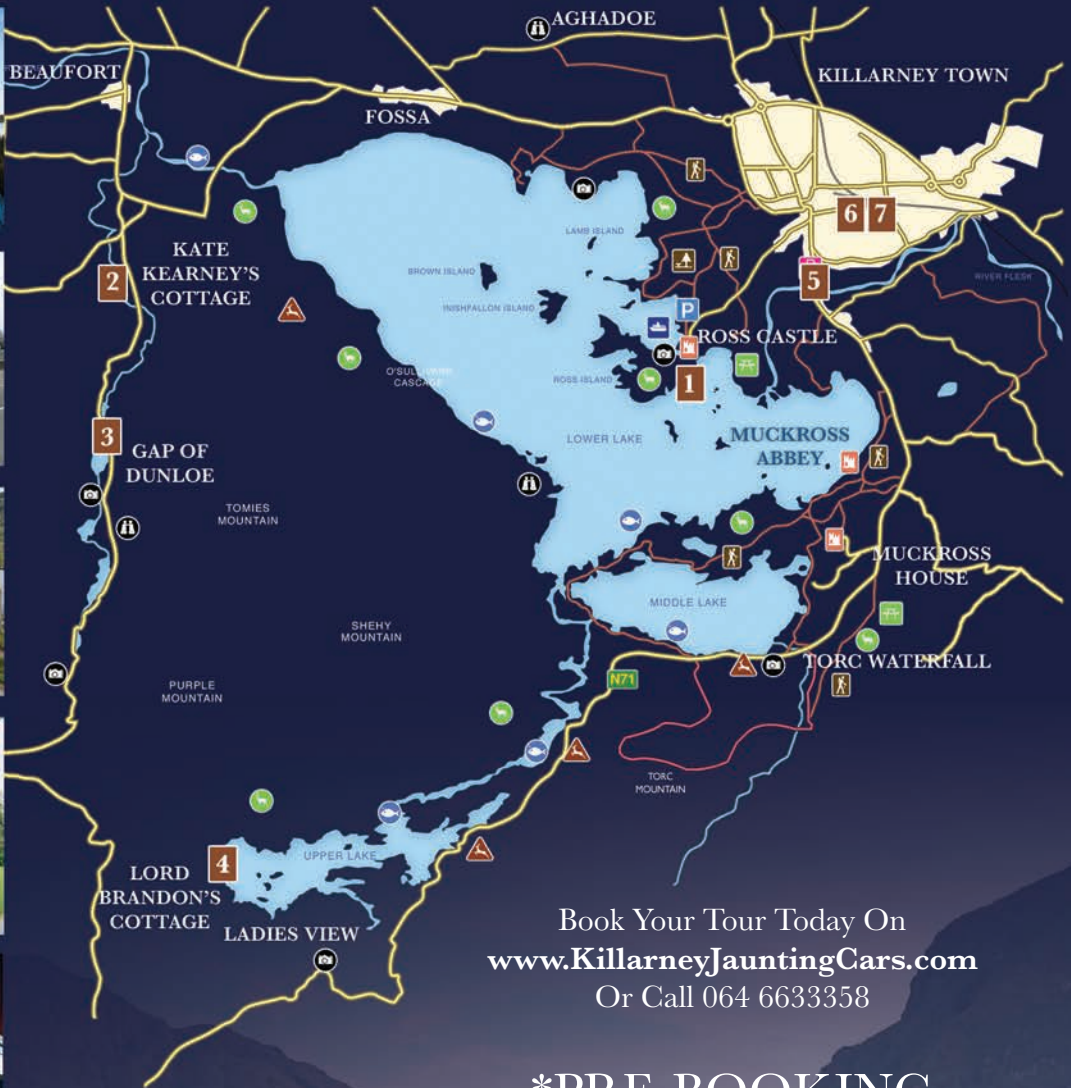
AGHADOE

BEAUFORT

KILLARNEY TOWN

FOSSA

LAMB ISLAND

6 7

KATE KEARNEY'S COTTAGE

2

BROWN ISLAND

INISHFALLON ISLAND

RIVER FLESK

5

P

ROSS CASTLE

O'SULLIVAN'S CASCADE

ROSS ISLAND

1

3

GAP OF DUNLOE

LOWER LAKE

MUCKROSS ABBEY

TOMIES MOUNTAIN

MUCKROSS HOUSE

MIDDLE LAKE

SHEHY MOUNTAIN

TORC WATERFALL

N71

PURPLE MOUNTAIN

TORC MOUNTAIN

4

LORD BRANDON'S COTTAGE

UPPER LAKE

LADIES VIEW

Book Your Tour Today On
www.KillarneyJauntingCars.com
Or Call 064 6633358

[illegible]